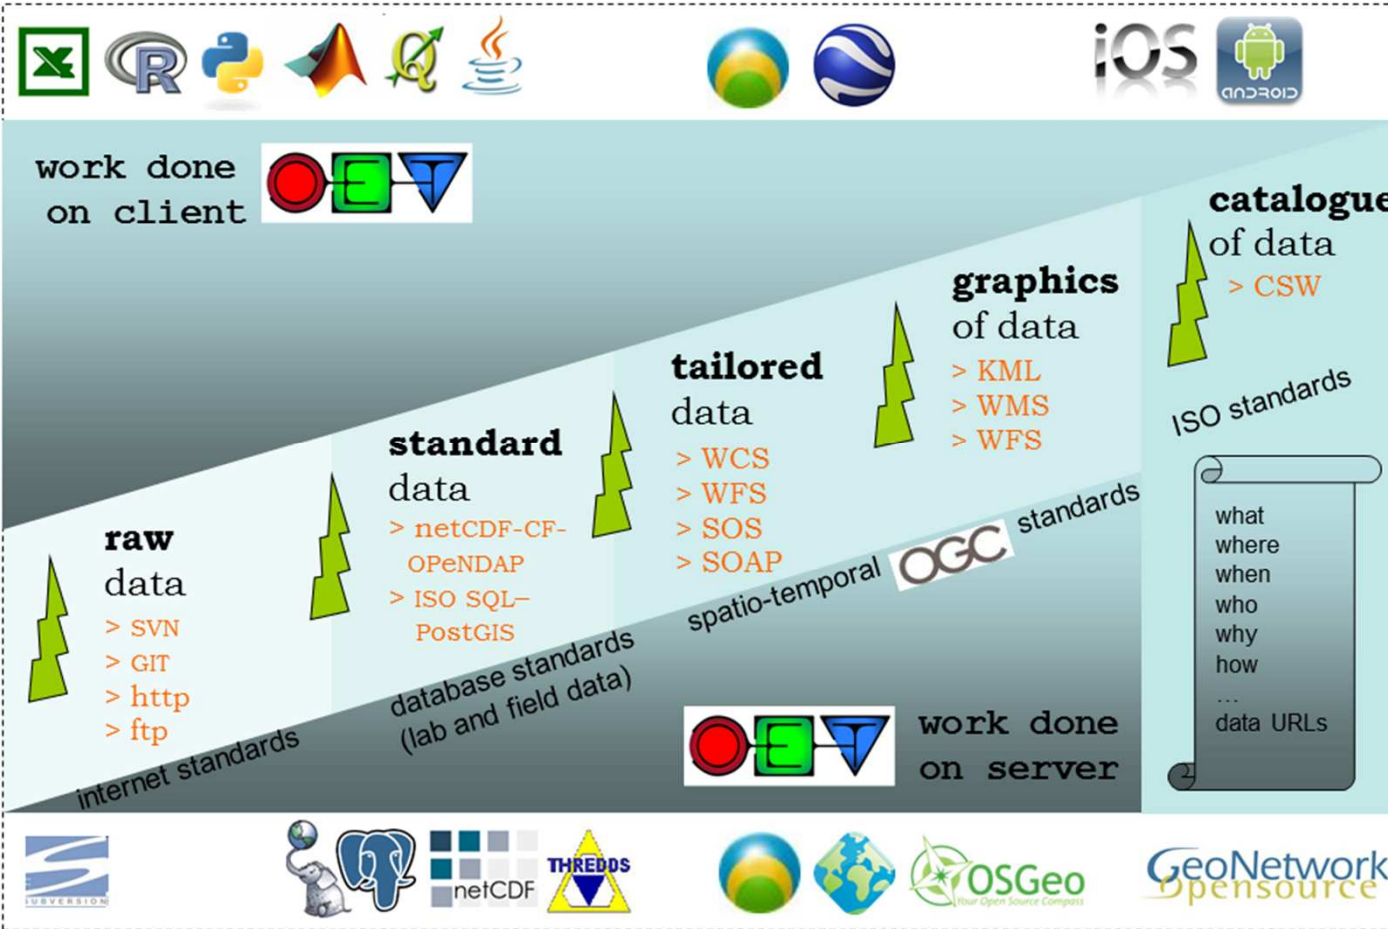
R

iOS

ANDROID

work done
on client

E T

catalogue
of data
> CSW

graphics
of data
> KML
> WMS
> WFS

tailored
data
> WCS
> WFS
> SOS
> SOAP

standard
data
> netCDF-CF-OPeNDAP
> ISO SQL–PostGIS

raw
data
> SVN
> GIT
> http
> ftp

ISO standards

what
where
when
who
why
how
…
data URLs

spatio-temporal OGC standards

database standards
(lab and field data)

internet standards

E T

work done
on server

SUBVERSION

netCDF

THREDDS

OSGeo
Your Open Source Compass

GeoNetwork
opensource